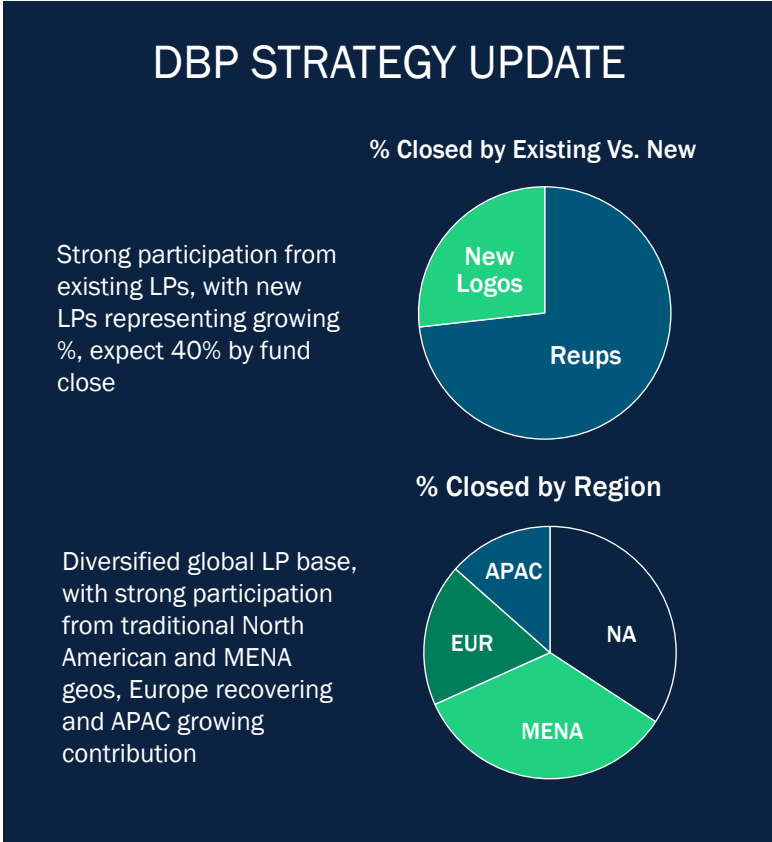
DBP STRATEGY UPDATE

% Closed by Existing Vs. New

Strong participation from existing LPs, with new LPs representing growing %, expect 40% by fund close

New Logos

Reups

% Closed by Region

Diversified global LP base, with strong participation from traditional North American and MENA geos, Europe recovering and APAC growing contribution

APAC

EUR

NA

MENA